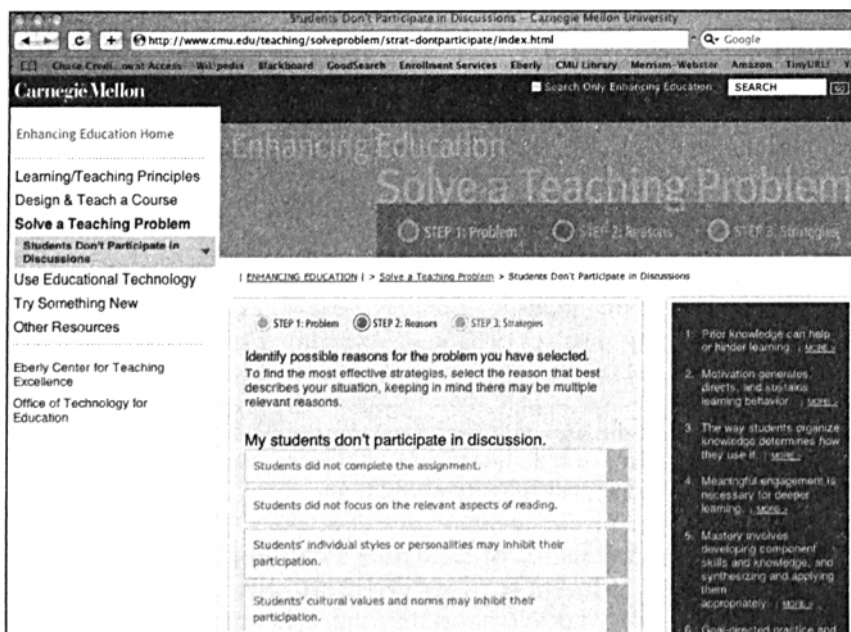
Students Don't Participate in Discussions – Carnegie Mellon University

http://www.cmu.edu/teaching/solveproblem/strat-dontparticipate/index.html

Google

Chase Credi... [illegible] Access Wikipedia Blackboard GoodSearch Enrollment Services Eberly CMU Library Merriam-Webster Amazon TinyURL!

Carnegie Mellon

Search Only Enhancing Education SEARCH

Enhancing Education Home

Learning/Teaching Principles
Design & Teach a Course
Solve a Teaching Problem
Students Don't Participate in Discussions
Use Educational Technology
Try Something New
Other Resources

Eberly Center for Teaching Excellence
Office of Technology for Education

Enhancing Education
Solve a Teaching Problem

STEP 1: Problem STEP 2: Reasons STEP 3: Strategies

| ENHANCING EDUCATION | > Solve a Teaching Problem > Students Don't Participate in Discussions

STEP 1: Problem STEP 2: Reasons STEP 3: Strategies

Identify possible reasons for the problem you have selected.
To find the most effective strategies, select the reason that best describes your situation, keeping in mind there may be multiple relevant reasons.

My students don't participate in discussion.

Students did not complete the assignment.

Students did not focus on the relevant aspects of reading.

Students' individual styles or personalities may inhibit their participation.

Students' cultural values and norms may inhibit their participation.

1. Prior knowledge can help or hinder learning. | MORE »

2. Motivation generates, directs, and sustains learning behavior. | MORE »

3. The way students organize knowledge determines how they use it. | MORE »

4. Meaningful engagement is necessary for deeper learning. | MORE »

5. Mastery involves developing component skills and knowledge, and synthesizing and applying them appropriately. | MORE »

6. Goal-directed practice and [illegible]